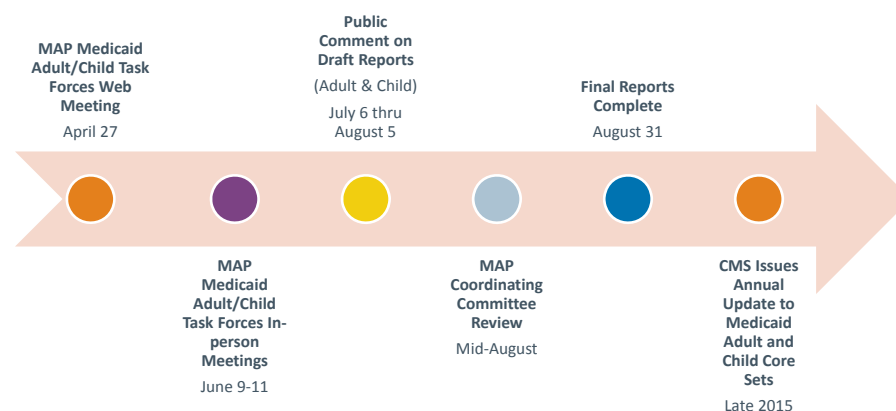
MAP Medicaid Adult/Child Task Forces Web Meeting
April 27

Public Comment on Draft Reports
(Adult & Child)
July 6 thru August 5

Final Reports Complete
August 31

MAP Medicaid Adult/Child Task Forces In-person Meetings
June 9-11

MAP Coordinating Committee Review
Mid-August

CMS Issues Annual Update to Medicaid Adult and Child Core Sets
Late 2015